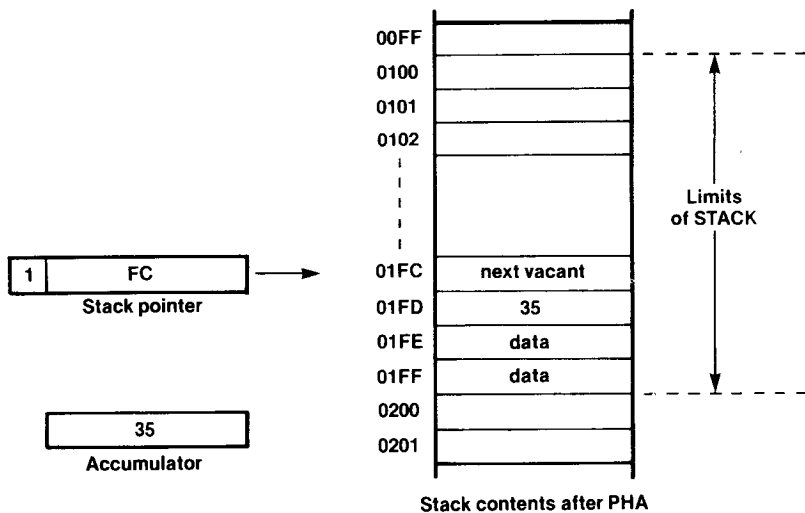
| | |
|---|---|
| 00FF | |
| 0100 | |
| 0101 | |
| 0102 | |
| 01FC | next vacant |
| 01FD | 35 |
| 01FE | data |
| 01FF | data |
| 0200 | |
| 0201 | |

Limits of STACK

1 FC
Stack pointer

35
Accumulator

Stack contents after PHA